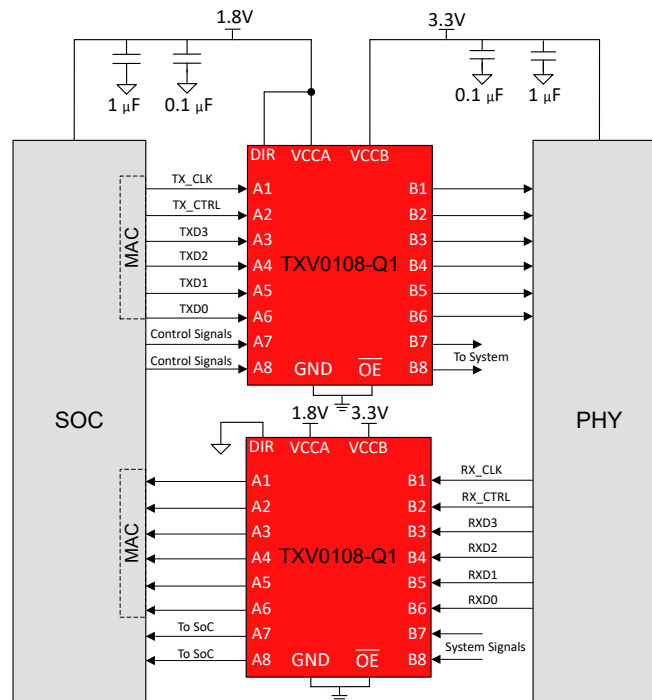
1.8V

3.3V

1 μF 0.1 μF

0.1 μF 1 μF

SOC

MAC

TX_CLK
TX_CTRL
TXD3
TXD2
TXD1
TXD0
Control Signals
Control Signals

DIR VCCA VCCB
A1 B1
A2 B2
A3 B3
A4 TXV0108-Q1 B4
A5 B5
A6 B6
A7 B7
A8 GND $\overline{OE}$ B8

To System

1.8V 3.3V

PHY

DIR VCCA VCCB
A1 B1
A2 B2
A3 B3
A4 TXV0108-Q1 B4
A5 B5
A6 B6
A7 B7
A8 GND $\overline{OE}$ B8

MAC

To SoC
To SoC

RX_CLK
RX_CTRL
RXD3
RXD2
RXD1
RXD0
System Signals